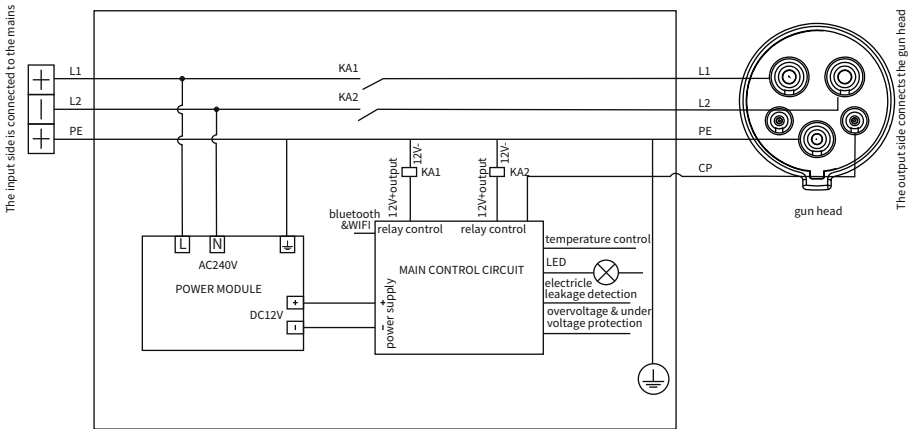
The input side is connected to the mains

L1
L2
PE

KA1
KA2

L1
L2
PE
CP

The output side connects the gun head

gun head

12V+output
12V-
KA1
12V+output
12V-
KA2

bluetooth &WIFI
relay control
relay control

L
N
AC240V
POWER MODULE
DC12V
+
-

MAIN CONTROL CIRCUIT
+
power supply
-

temperature control
LED
electricle leakage detection
overvoltage & under voltage protection